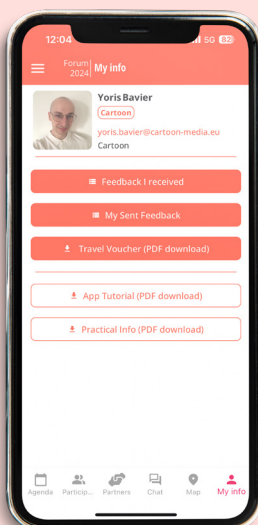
12:04 5G 82

Forum 2024 My info

Yoris Bavier
Cartoon
yoris.bavier@cartoon-media.eu
Cartoon

Feedback I received

My Sent Feedback

Travel Voucher (PDF download)

App Tutorial (PDF download)

Practical Info (PDF download)

Agenda Particip... Partners Chat Map My info